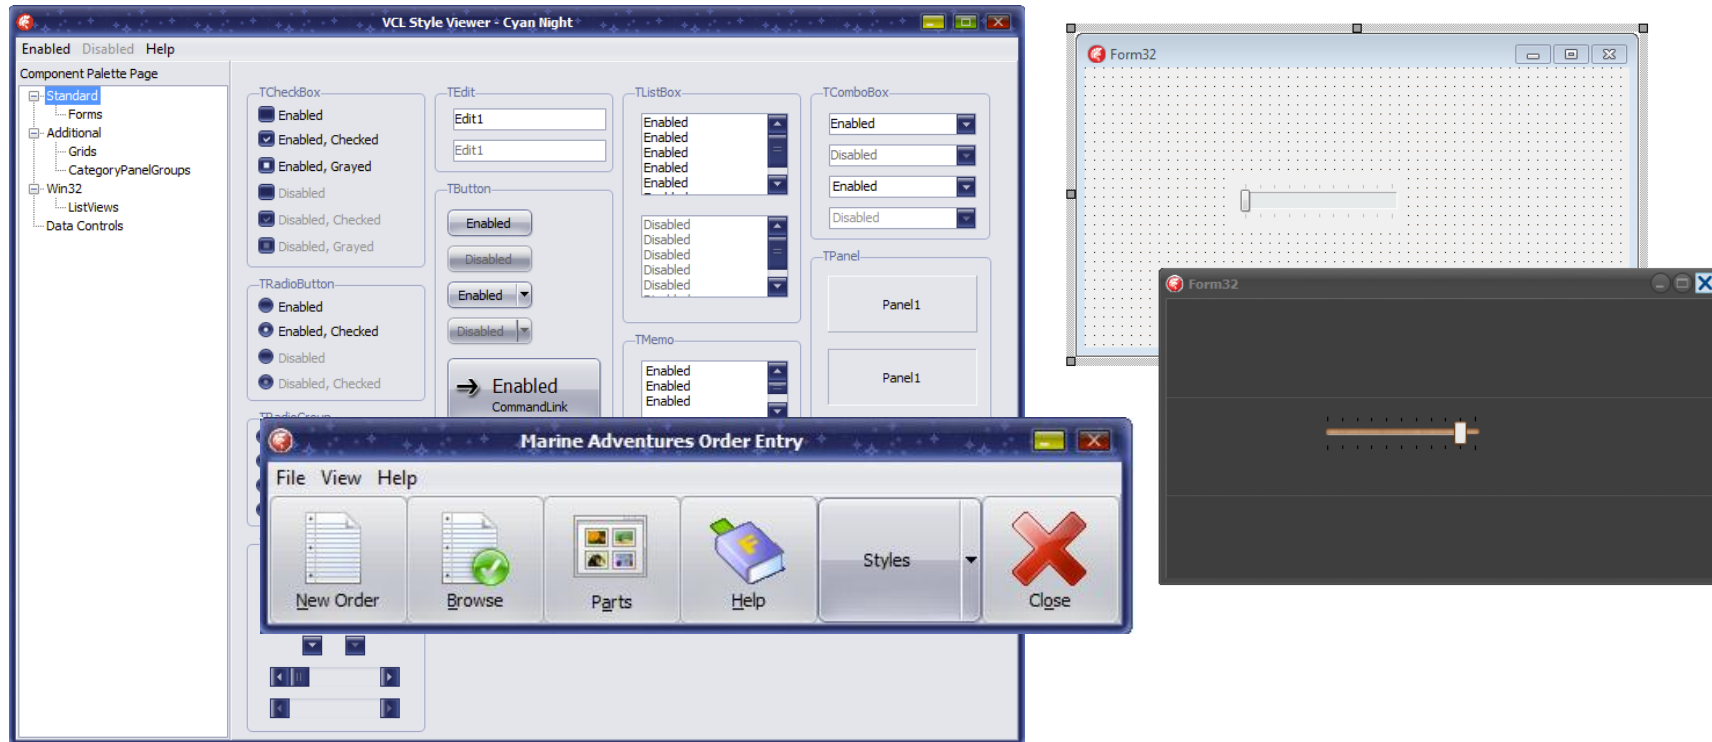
VCL Style Viewer - Cyan Night

Enabled Disabled Help

Component Palette Page

Standard
Forms
Additional
Grids
CategoryPanelGroups
Win32
ListViews
Data Controls

TCheckBox
Enabled
Enabled, Checked
Enabled, Grayed
Disabled
Disabled, Checked
Disabled, Grayed

TRadioButton
Enabled
Enabled, Checked
Disabled
Disabled, Checked

TEdit
Edit1
Edit1

TButton
Enabled
Disabled
Enabled
Disabled
Enabled
CommandLink

TListBox
Enabled
Enabled
Enabled
Enabled
Enabled

Disabled
Disabled
Disabled
Disabled
Disabled

TMemo
Enabled
Enabled
Enabled

TComboBox
Enabled
Disabled
Enabled
Disabled

TPanel
Panel1
Panel1

Marine Adventures Order Entry

File View Help

New Order
Browse
Parts
Help
Styles
Close

Form32

Form32